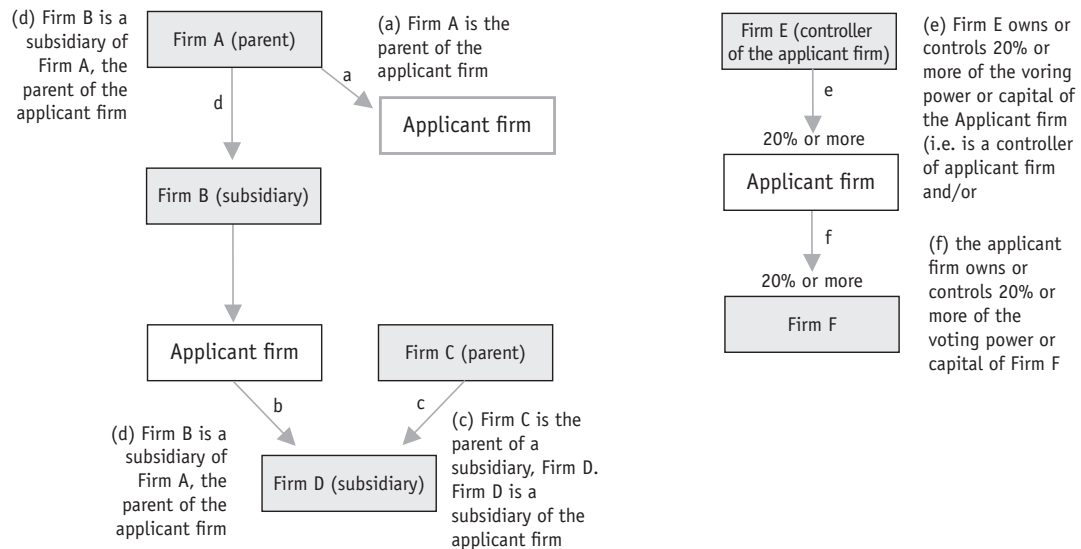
(d) Firm B is a subsidiary of Firm A, the parent of the applicant firm

Firm A (parent)

a

(a) Firm A is the parent of the applicant firm

d

Applicant firm

Firm B (subsidiary)

Applicant firm

Firm C (parent)

b

c

(d) Firm B is a subsidiary of Firm A, the parent of the applicant firm

Firm D (subsidiary)

(c) Firm C is the parent of a subsidiary, Firm D. Firm D is a subsidiary of the applicant firm

Firm E (controller of the applicant firm)

(e) Firm E owns or controls 20% or more of the voring power or capital of the Applicant firm (i.e. is a controller of applicant firm and/or

e

20% or more

Applicant firm

f

(f) the applicant firm owns or controls 20% or more of the voting power or capital of Firm F

20% or more

Firm F